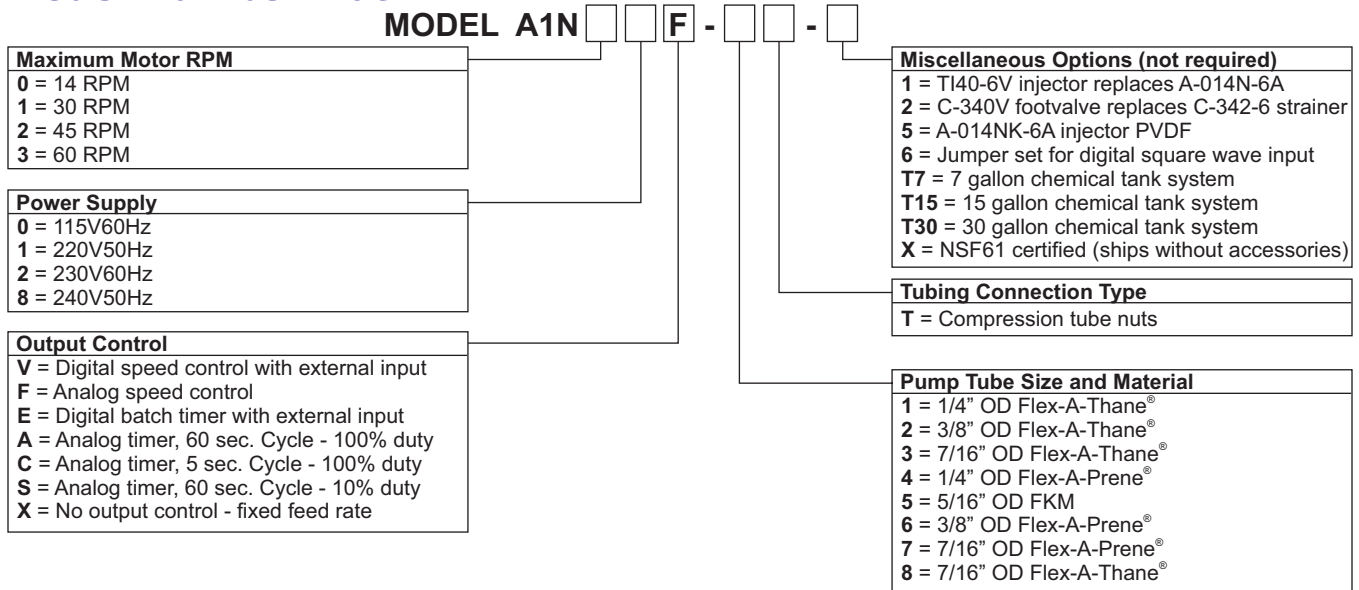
MODEL A1N F - - 

Maximum Motor RPM
**0** = 14 RPM
**1** = 30 RPM
**2** = 45 RPM
**3** = 60 RPM

Power Supply
**0** = 115V60Hz
**1** = 220V50Hz
**2** = 230V60Hz
**8** = 240V50Hz

Output Control
**V** = Digital speed control with external input
**F** = Analog speed control
**E** = Digital batch timer with external input
**A** = Analog timer, 60 sec. Cycle - 100% duty
**C** = Analog timer, 5 sec. Cycle - 100% duty
**S** = Analog timer, 60 sec. Cycle - 10% duty
**X** = No output control - fixed feed rate

Miscellaneous Options (not required)
**1** = TI40-6V injector replaces A-014N-6A
**2** = C-340V footvalve replaces C-342-6 strainer
**5** = A-014NK-6A injector PVDF
**6** = Jumper set for digital square wave input
**T7** = 7 gallon chemical tank system
**T15** = 15 gallon chemical tank system
**T30** = 30 gallon chemical tank system
**X** = NSF61 certified (ships without accessories)

Tubing Connection Type
**T** = Compression tube nuts

Pump Tube Size and Material
**1** = 1/4" OD Flex-A-Thane®
**2** = 3/8" OD Flex-A-Thane®
**3** = 7/16" OD Flex-A-Thane®
**4** = 1/4" OD Flex-A-Prene®
**5** = 5/16" OD FKM
**6** = 3/8" OD Flex-A-Prene®
**7** = 7/16" OD Flex-A-Prene®
**8** = 7/16" OD Flex-A-Thane®